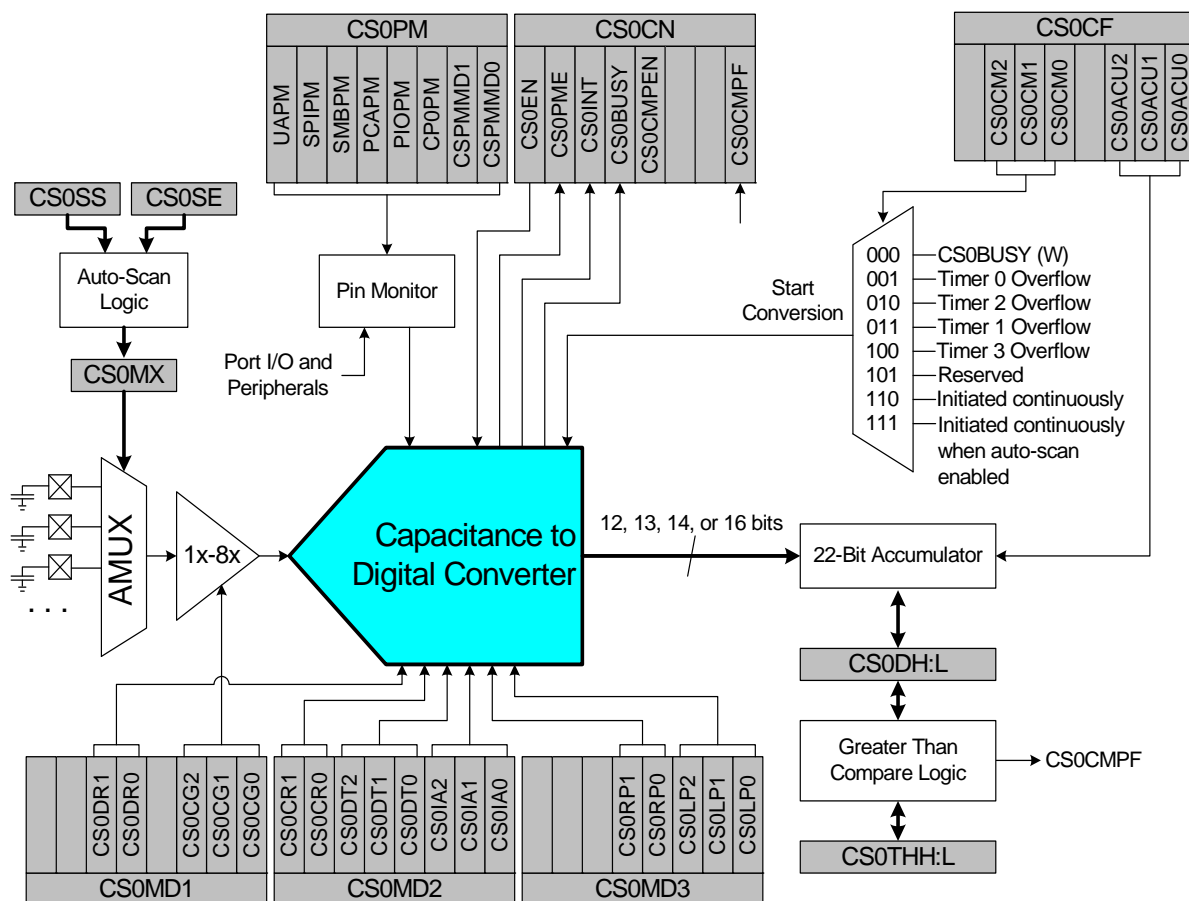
CS0PM
UAPM
SPIPM
SMBPM
PCAPM
PIOPM
CP0PM
CSPMMD1
CSPMMD0

CS0CN
CS0EN
CS0PME
CS0INT
CS0BUSY
CS0CMPEN
CS0CMPF

CS0CF
CS0CM2
CS0CM1
CS0CM0
CS0ACU2
CS0ACU1
CS0ACU0

CS0SS
CS0SE
Auto-Scan Logic
CS0MX
AMUX
. . .
1x-8x

Pin Monitor
Port I/O and Peripherals

Start Conversion
000 CS0BUSY (W)
001 Timer 0 Overflow
010 Timer 2 Overflow
011 Timer 1 Overflow
100 Timer 3 Overflow
101 Reserved
110 Initiated continuously
111 Initiated continuously when auto-scan enabled

Capacitance to Digital Converter
12, 13, 14, or 16 bits
22-Bit Accumulator
CS0DH:L
Greater Than Compare Logic
CS0CMPF
CS0THH:L

CS0DR1
CS0DR0
CS0CG2
CS0CG1
CS0CG0
CS0MD1

CS0CR1
CS0CR0
CS0DT2
CS0DT1
CS0DT0
CS0IA2
CS0IA1
CS0IA0
CS0MD2

CS0RP1
CS0RP0
CS0LP2
CS0LP1
CS0LP0
CS0MD3